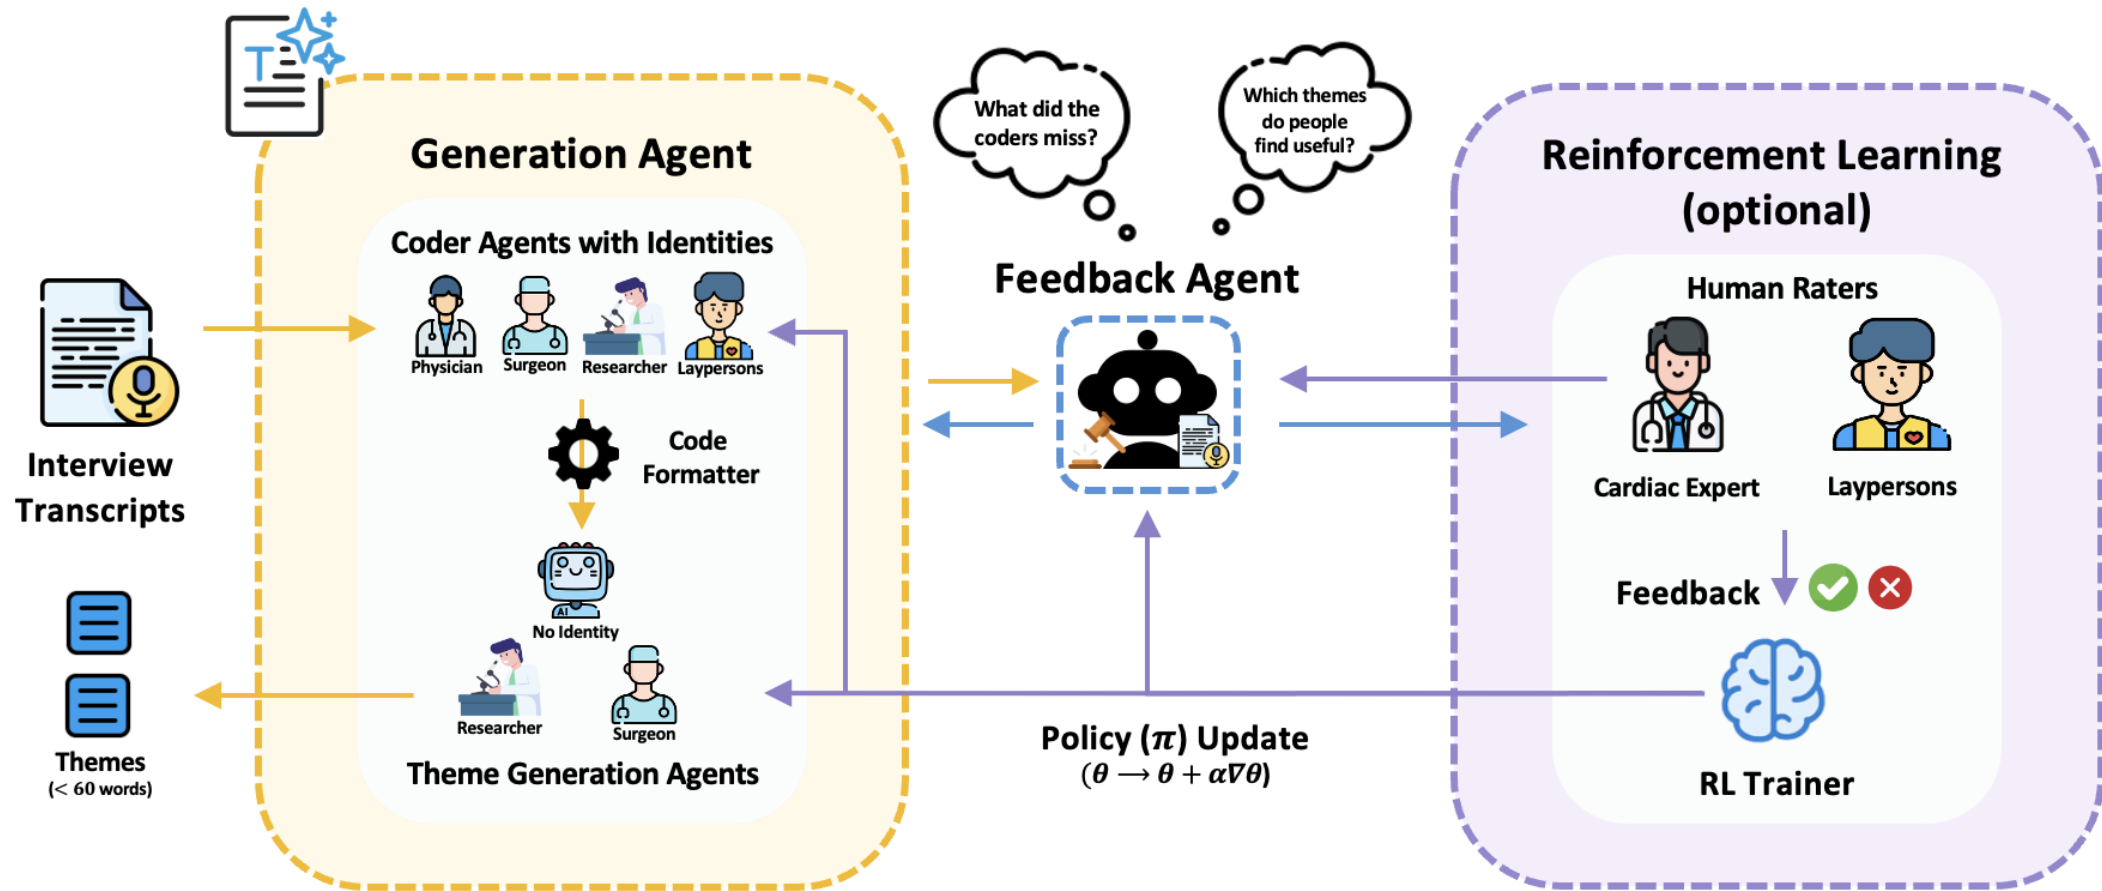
T

Generation Agent

Coder Agents with Identities

Physician Surgeon Researcher Laypersons

Code Formatter

AI

No Identity

Researcher Surgeon

Theme Generation Agents

Interview Transcripts

Themes
(< 60 words)

What did the coders miss?

Which themes do people find useful?

Feedback Agent

Policy ($\pi$) Update
($\theta \longrightarrow \theta + \alpha\nabla\theta$)

Reinforcement Learning (optional)

Human Raters

Cardiac Expert

Laypersons

Feedback

RL Trainer